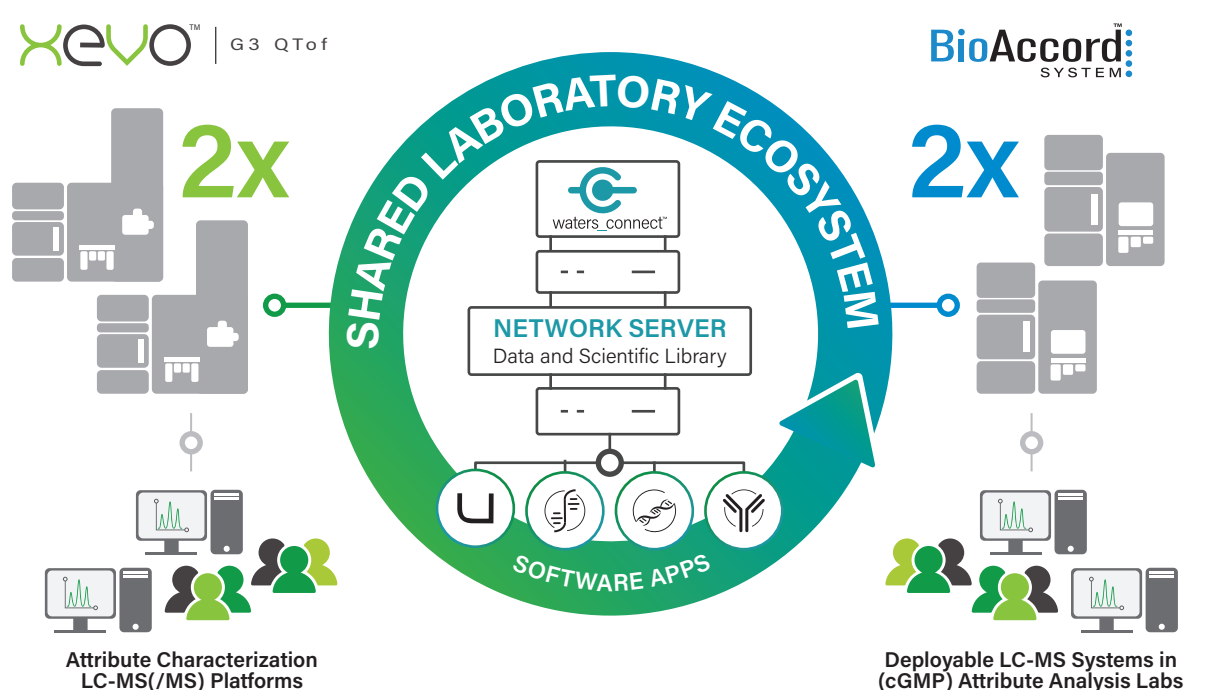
XEVO™ | G3 QTof

BioAccord™ SYSTEM

2x

2x

SHARED LABORATORY ECOSYSTEM

waters_connect™

NETWORK SERVER
Data and Scientific Library

SOFTWARE APPS

Attribute Characterization LC-MS(/MS) Platforms

Deployable LC-MS Systems in (cGMP) Attribute Analysis Labs